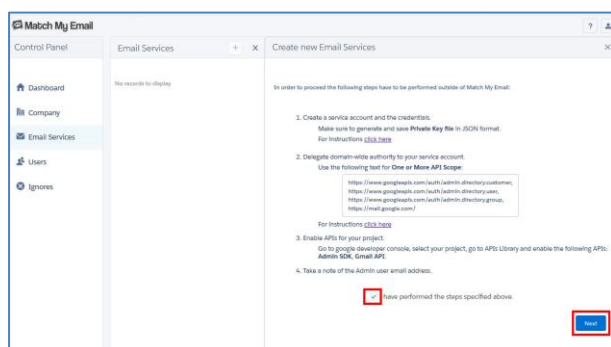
Match My Email

? 

Control Panel

Dashboard

Company

Email Services

Users

Ignores

Email Services

+ ×

No records to display

Create new Email Services

×

In order to proceed the following steps have to be performed outside of Match My Email:

1. Create a service account and the credentials.
Make sure to generate and save **Private Key file** in JSON format.
For instructions click here

2. Delegate domain-wide authority to your service account.
Use the following text for **One or More API Scope**:

https://www.googleapis.com/auth/admin.directory.customer, https://www.googleapis.com/auth/admin.directory.user, https://www.googleapis.com/auth/admin.directory.group, https://mail.google.com/

For instructions click here

3. Enable APIs for your project.
Go to google developer console, select your project, go to APIs Library and enable the following APIs: **Admin SDK, Gmail API**.

4. Take a note of the Admin user email address.

I have performed the steps specified above.

Next